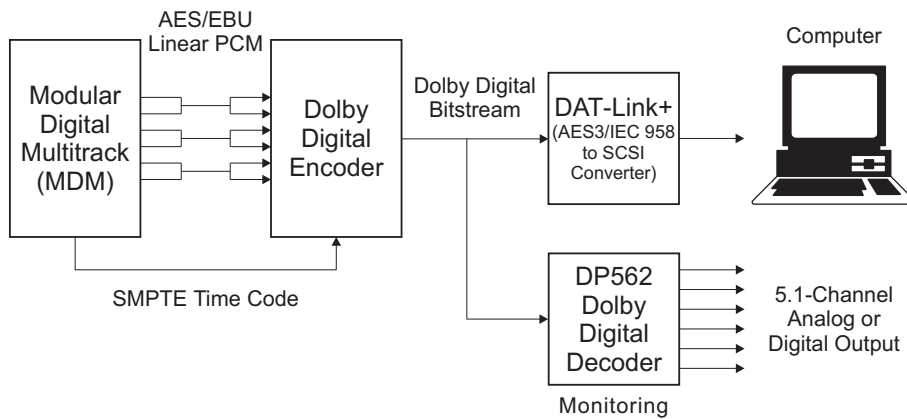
AES/EBU
Linear PCM

Modular Digital Multitrack (MDM)

Dolby Digital Encoder

Dolby Digital Bitstream

DAT-Link+ (AES3/IEC 958 to SCSI Converter)

Computer

SMPTE Time Code

DP562 Dolby Digital Decoder

5.1-Channel Analog or Digital Output

Monitoring